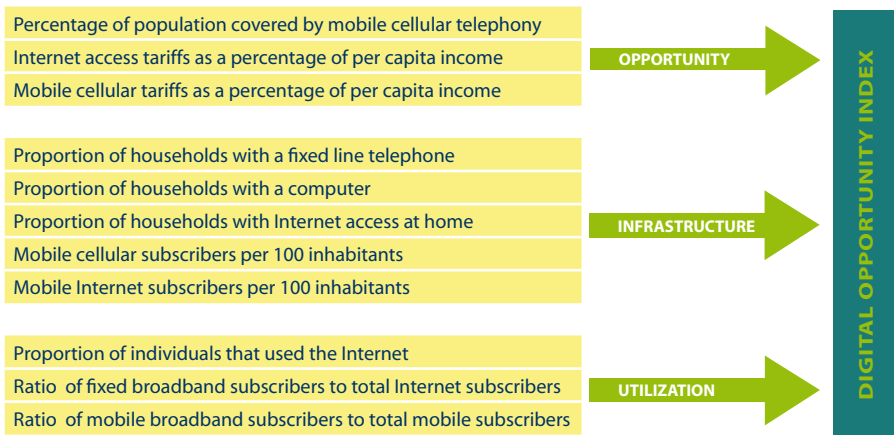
Percentage of population covered by mobile cellular telephony
Internet access tariffs as a percentage of per capita income
Mobile cellular tariffs as a percentage of per capita income

OPPORTUNITY

Proportion of households with a fixed line telephone
Proportion of households with a computer
Proportion of households with Internet access at home
Mobile cellular subscribers per 100 inhabitants
Mobile Internet subscribers per 100 inhabitants

INFRASTRUCTURE

Proportion of individuals that used the Internet
Ratio of fixed broadband subscribers to total Internet subscribers
Ratio of mobile broadband subscribers to total mobile subscribers

UTILIZATION

DIGITAL OPPORTUNITY INDEX